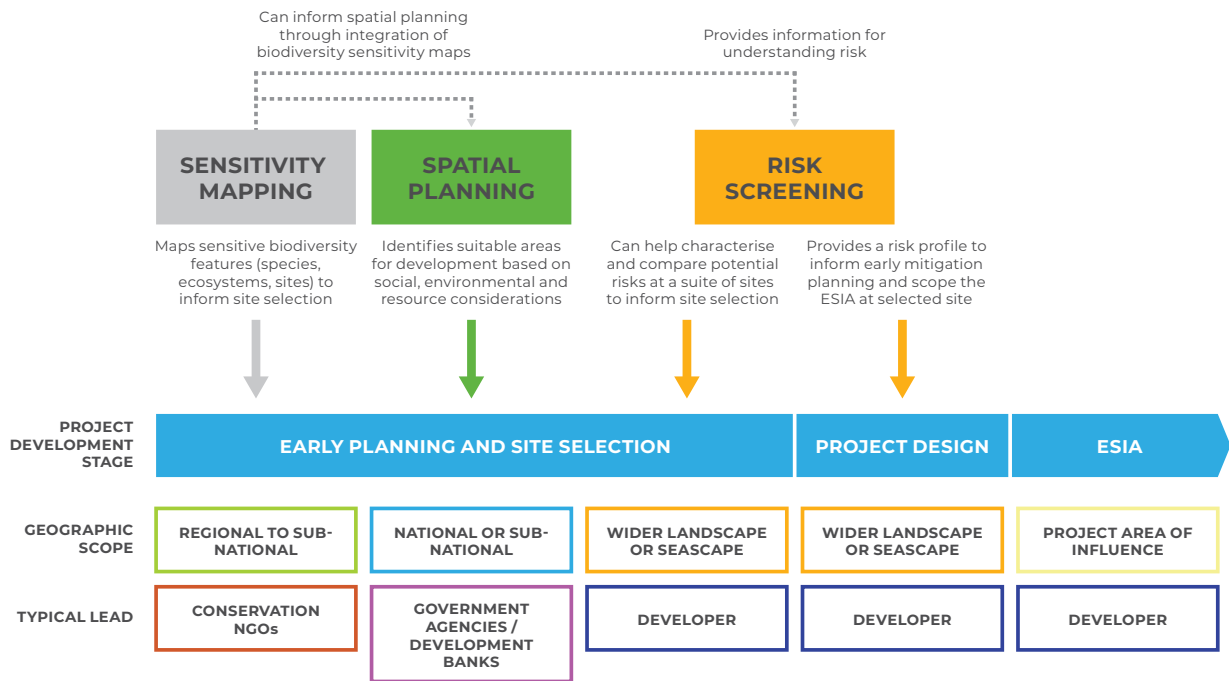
Can inform spatial planning through integration of biodiversity sensitivity maps

Provides information for understanding risk

SENSITIVITY MAPPING

SPATIAL PLANNING

RISK SCREENING

Maps sensitive biodiversity features (species, ecosystems, sites) to inform site selection

Identifies suitable areas for development based on social, environmental and resource considerations

Can help characterise and compare potential risks at a suite of sites to inform site selection

Provides a risk profile to inform early mitigation planning and scope the ESIA at selected site

PROJECT DEVELOPMENT STAGE

EARLY PLANNING AND SITE SELECTION

PROJECT DESIGN

ESIA

GEOGRAPHIC SCOPE

REGIONAL TO SUB-NATIONAL

NATIONAL OR SUB-NATIONAL

WIDER LANDSCAPE OR SEASCAPE

WIDER LANDSCAPE OR SEASCAPE

PROJECT AREA OF INFLUENCE

TYPICAL LEAD

CONSERVATION NGOs

GOVERNMENT AGENCIES / DEVELOPMENT BANKS

DEVELOPER

DEVELOPER

DEVELOPER